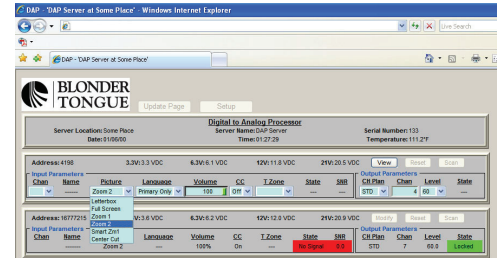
DAP - 'DAP Server at Some Place' - Windows Internet Explorer

Live Search

DAP - 'DAP Server at Some Place'

BLONDER TONGUE

Update Page

Setup

Digital to Analog Processor

Server Location: Some Place
Date: 01/06/00

Server Name: DAP Server
Time: 01:27:29

Serial Number: 133
Temperature: 111.2°F

Address: 4198

3.3V: 3.3 VDC

6.3V: 6.1 VDC

12V: 11.8 VDC

21V: 20.5 VDC

View

Reset

Scan

Input Parameters

| Chan | Name | Picture | Language | Volume | CC | T Zone | State | SNR |
|---|---|---|---|---|---|---|---|---|
| --- | --- | Zoom 2 | Primary Only | 100 | Off | | --- | --- |

Output Parameters

| CH Plan | Chan | Level | State |
|---|---|---|---|
| STD | 4 | 60 | --- |

Letterbox
Full Screen
Zoom 1
Zoom 2
Smart Zm1
Center Cut

Address: 16777215

3.3V: 3.6 VDC

6.3V: 6.2 VDC

12V: 12.0 VDC

21V: 20.9 VDC

Modify

Reset

Scan

Input Parameters

| Chan | Name | Picture | Language | Volume | CC | T Zone | State | SNR |
|---|---|---|---|---|---|---|---|---|
| --- | --- | Zoom 2 | --- | 100% | On | --- | No Signal | 0.0 |

Output Parameters

| CH Plan | Chan | Level | State |
|---|---|---|---|
| STD | 7 | 60.0 | Locked |